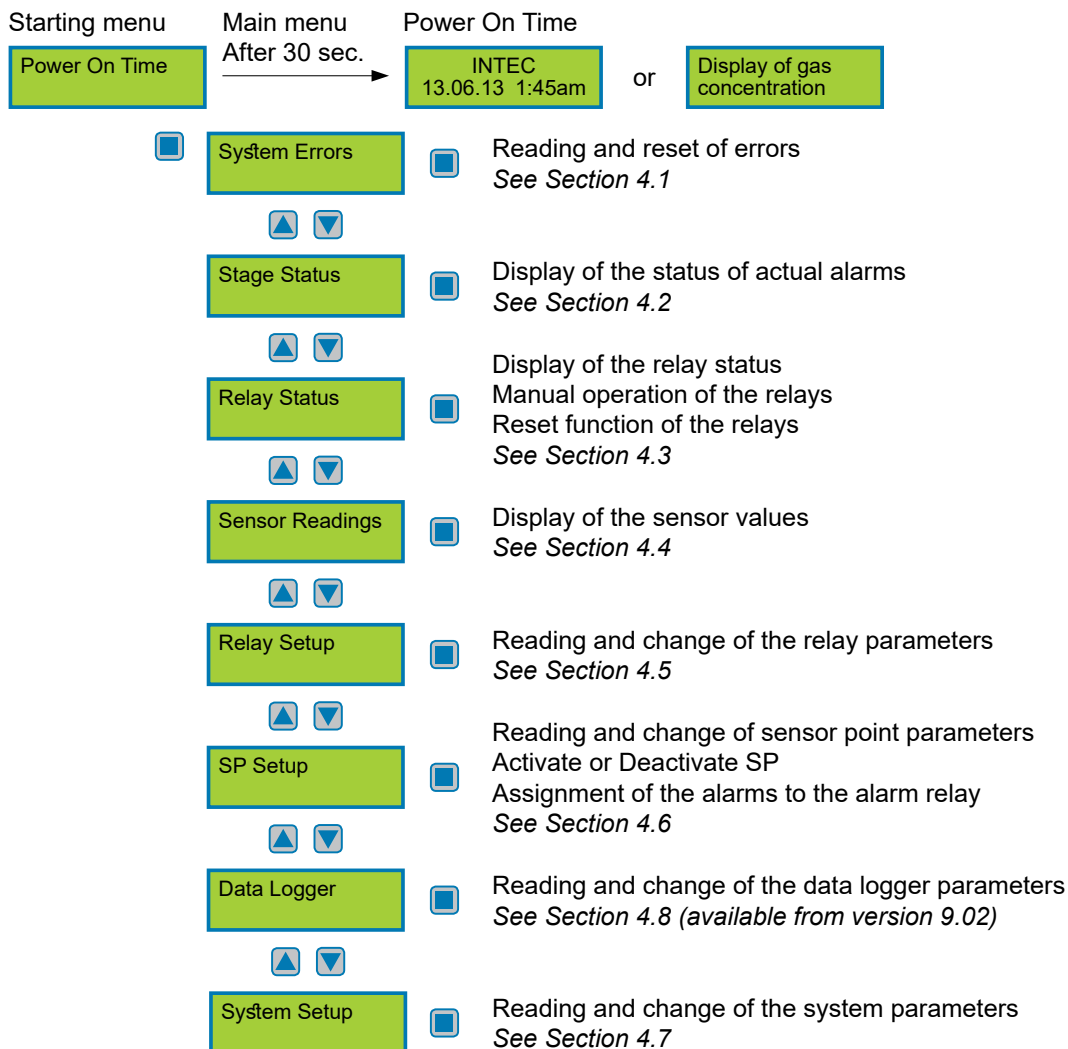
Starting menu

Power On Time

Main menu
After 30 sec.

Power On Time

INTEC
13.06.13 1:45am

or

Display of gas concentration

System Errors

Reading and reset of errors
*See Section 4.1*

Stage Status

Display of the status of actual alarms
*See Section 4.2*

Relay Status

Display of the relay status
Manual operation of the relays
Reset function of the relays
*See Section 4.3*

Sensor Readings

Display of the sensor values
*See Section 4.4*

Relay Setup

Reading and change of the relay parameters
*See Section 4.5*

SP Setup

Reading and change of sensor point parameters
Activate or Deactivate SP
Assignment of the alarms to the alarm relay
*See Section 4.6*

Data Logger

Reading and change of the data logger parameters
*See Section 4.8 (available from version 9.02)*

System Setup

Reading and change of the system parameters
*See Section 4.7*